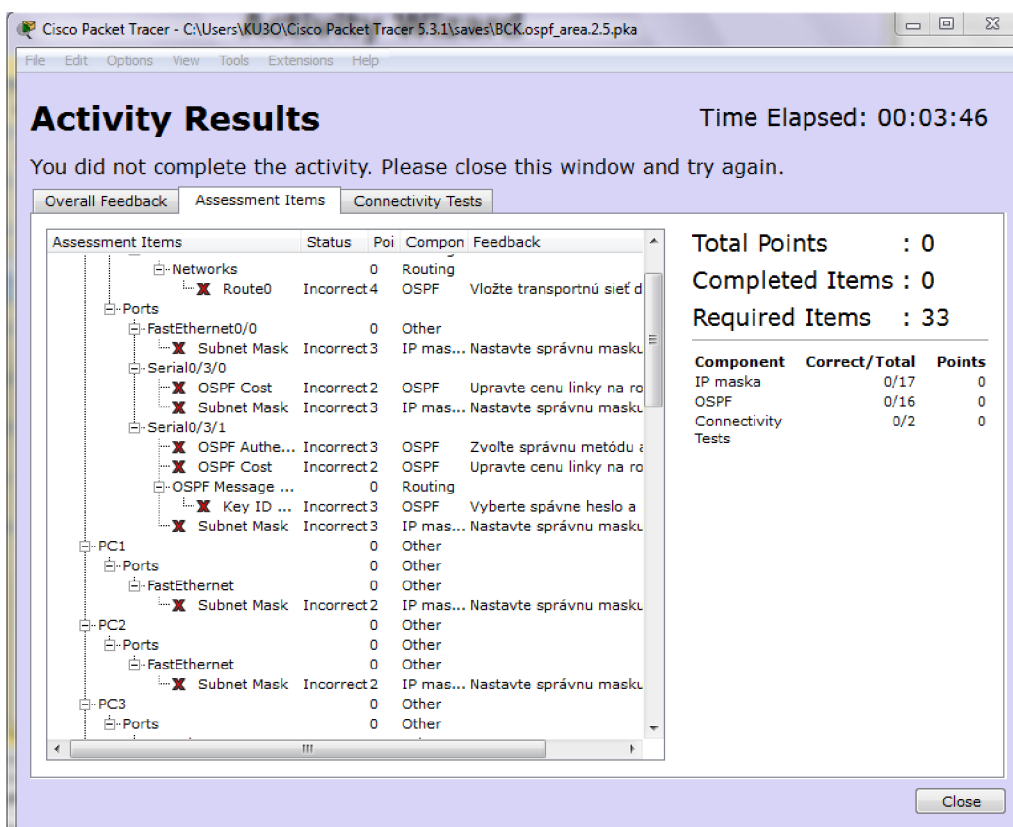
Cisco Packet Tracer - C:\Users\KU3O\Cisco Packet Tracer 5.3.1\saves\BCK.ospf_area.2.5.pka

File Edit Options View Tools Extensions Help

Activity Results

Time Elapsed: 00:03:46

You did not complete the activity. Please close this window and try again.

Overall Feedback | Assessment Items | Connectivity Tests

| Assessment Items | Status | Poi | Compon | Feedback |
|---|---|---|---|---|
| Networks | | 0 | Routing | |
| Route0 | Incorrect | 4 | OSPF | Vložte transportnú sieť d |
| Ports | | | | |
| FastEthernet0/0 | | 0 | Other | |
| Subnet Mask | Incorrect | 3 | IP mas... | Nastavte správnu masku |
| Serial0/3/0 | | | | |
| OSPF Cost | Incorrect | 2 | OSPF | Upravte cenu linky na ro |
| Subnet Mask | Incorrect | 3 | IP mas... | Nastavte správnu masku |
| Serial0/3/1 | | | | |
| OSPF Authe... | Incorrect | 3 | OSPF | Zvoľte správnu metódu a |
| OSPF Cost | Incorrect | 2 | OSPF | Upravte cenu linky na ro |
| OSPF Message ... | | 0 | Routing | |
| Key ID ... | Incorrect | 3 | OSPF | Vyberte správne heslo a |
| Subnet Mask | Incorrect | 3 | IP mas... | Nastavte správnu masku |
| PC1 | | 0 | Other | |
| Ports | | 0 | Other | |
| FastEthernet | | 0 | Other | |
| Subnet Mask | Incorrect | 2 | IP mas... | Nastavte správnu masku |
| PC2 | | 0 | Other | |
| Ports | | 0 | Other | |
| FastEthernet | | 0 | Other | |
| Subnet Mask | Incorrect | 2 | IP mas... | Nastavte správnu masku |
| PC3 | | 0 | Other | |
| Ports | | 0 | Other | |

Total Points : 0
Completed Items : 0
Required Items : 33

| Component | Correct/Total | Points |
|---|---|---|
| IP maska | 0/17 | 0 |
| OSPF | 0/16 | 0 |
| Connectivity Tests | 0/2 | 0 |

Close